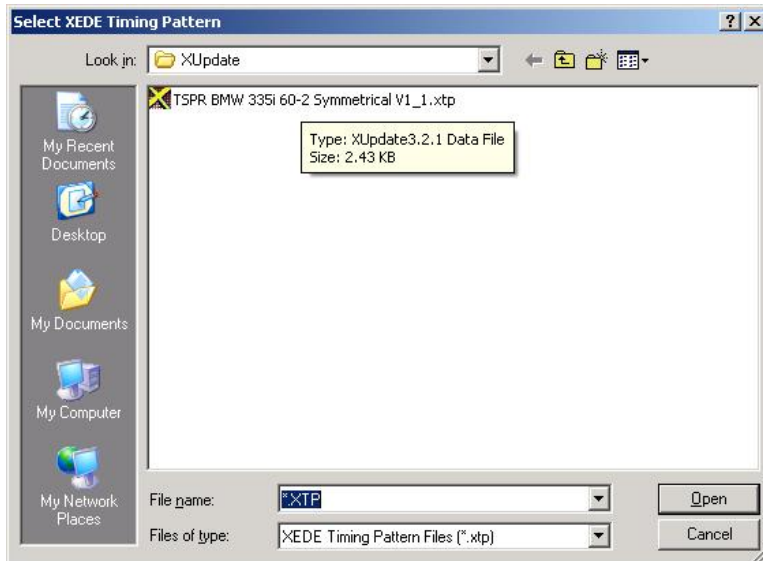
Select XEDE Timing Pattern

?

X

Look in:

XUpdate

My Recent Documents

Desktop

My Documents

My Computer

My Network Places

TSPR BMW 335i 60-2 Symmetrical V1_1.xtp

Type: XUpdate3.2.1 Data File
Size: 2.43 KB

File name:

*.XTP

Files of type:

XEDE Timing Pattern Files (*.xtp)

Open

Cancel